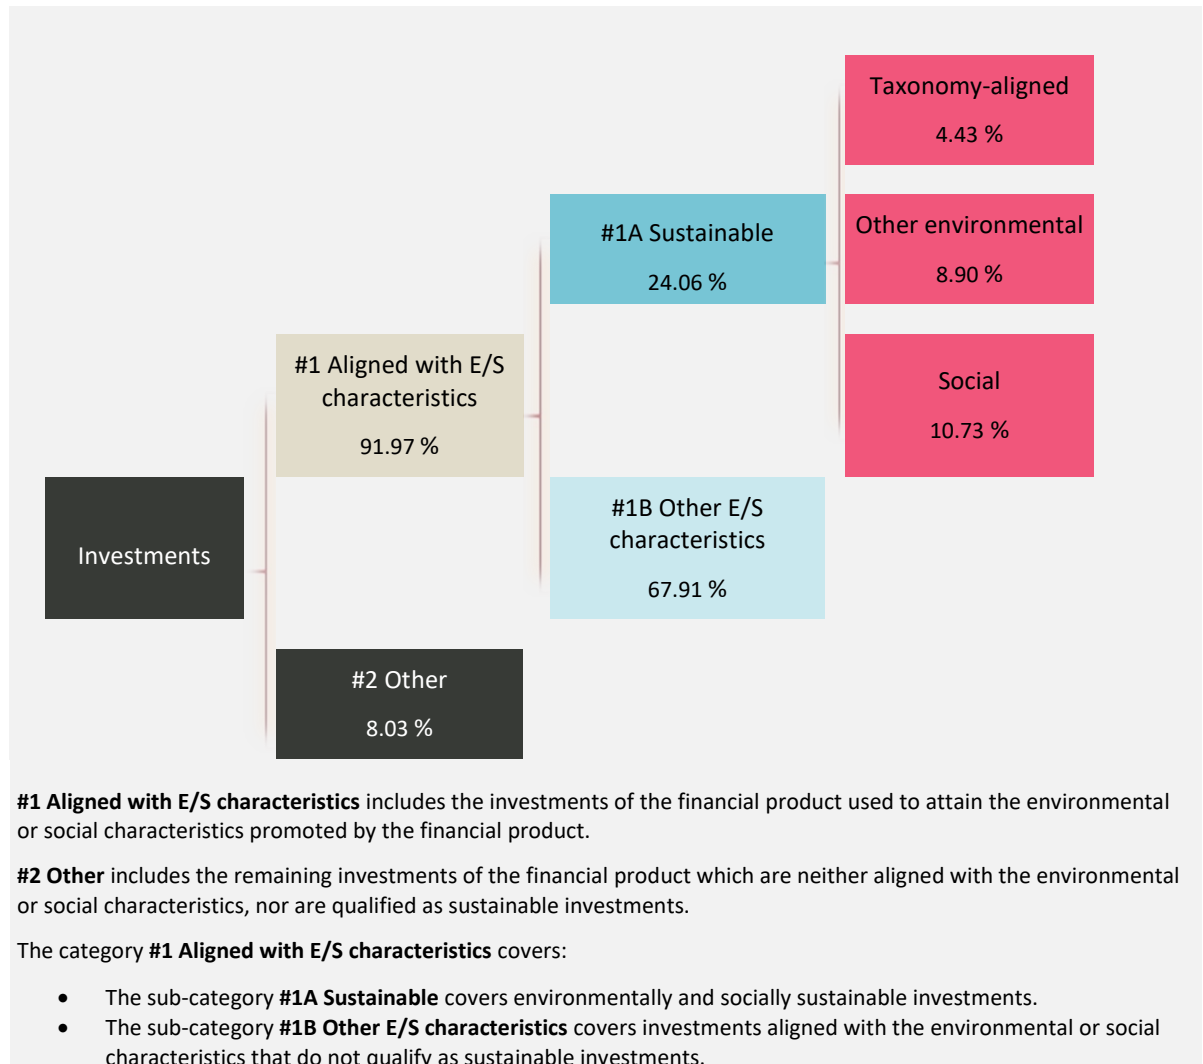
Taxonomy-aligned

4.43 %

#1A Sustainable

24.06 %

Other environmental

8.90 %

#1 Aligned with E/S characteristics

91.97 %

Social

10.73 %

Investments

#1B Other E/S characteristics

67.91 %

#2 Other

8.03 %

**#1 Aligned with E/S characteristics** includes the investments of the financial product used to attain the environmental or social characteristics promoted by the financial product.

**#2 Other** includes the remaining investments of the financial product which are neither aligned with the environmental or social characteristics, nor are qualified as sustainable investments.

The category **#1 Aligned with E/S characteristics** covers:

- The sub-category **#1A Sustainable** covers environmentally and socially sustainable investments.
- The sub-category **#1B Other E/S characteristics** covers investments aligned with the environmental or social characteristics that do not qualify as sustainable investments.